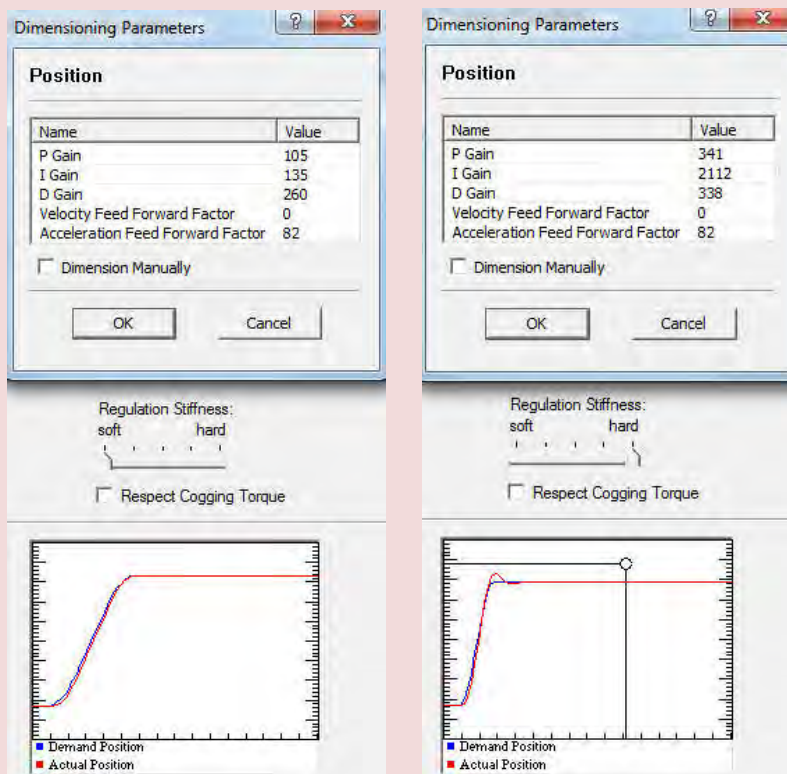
Dimensioning Parameters

Position

| Name | Value |
|---|---|
| P Gain | 105 |
| I Gain | 135 |
| D Gain | 260 |
| Velocity Feed Forward Factor | 0 |
| Acceleration Feed Forward Factor | 82 |

Dimension Manually

OK Cancel

Regulation Stiffness:
soft hard

Respect Cogging Torque

Demand Position
Actual Position

Dimensioning Parameters

Position

| Name | Value |
|---|---|
| P Gain | 341 |
| I Gain | 2112 |
| D Gain | 338 |
| Velocity Feed Forward Factor | 0 |
| Acceleration Feed Forward Factor | 82 |

Dimension Manually

OK Cancel

Regulation Stiffness:
soft hard

Respect Cogging Torque

Demand Position
Actual Position